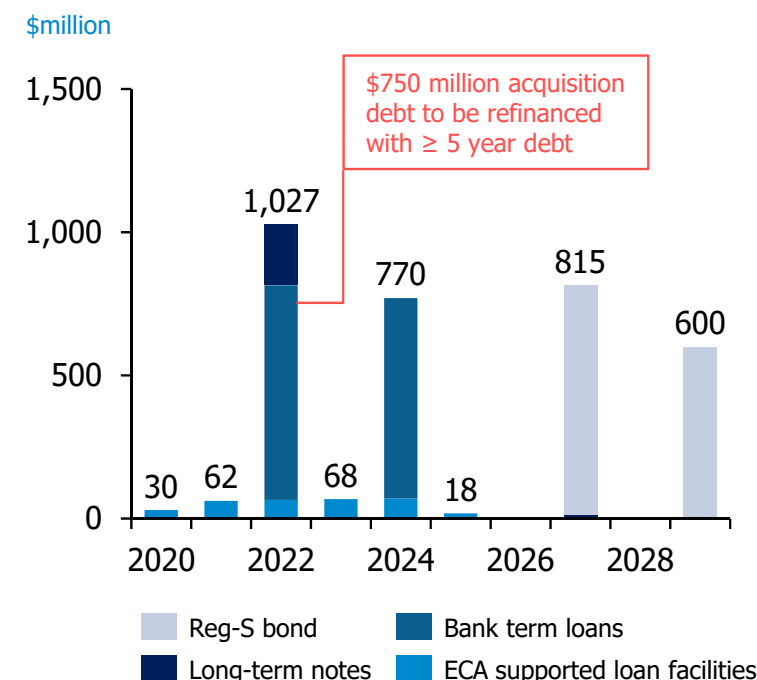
$million

$750 million acquisition debt to be refinanced with ≥ 5 year debt

1,500
1,000
500
0

30
62
1,027
68
770
18
815
600

2020
2022
2024
2026
2028

Reg-S bond
Bank term loans
Long-term notes
ECA supported loan facilities